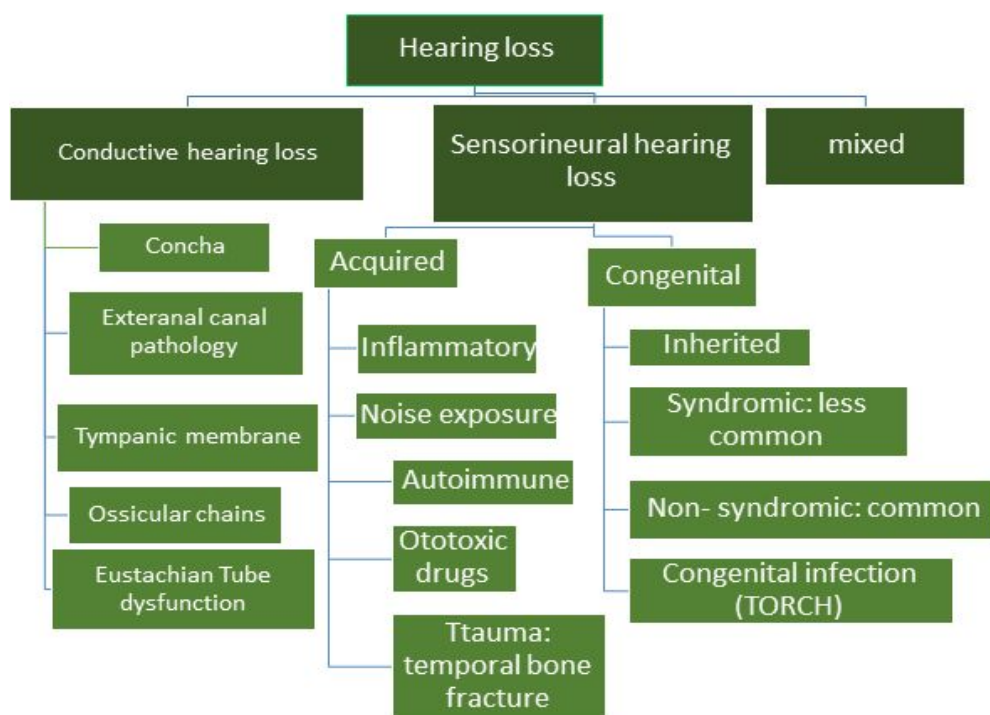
Hearing loss

Conductive hearing loss

Sensorineural hearing loss

mixed

Concha

Exteranal canal pathology

Tympanic membrane

Ossicular chains

Eustachian Tube dysfunction

Acquired

Inflammatory

Noise exposure

Autoimmune

Ototoxic drugs

Ttauma: temporal bone fracture

Congenital

Inherited

Syndromic: less common

Non- syndromic: common

Congenital infection (TORCH)